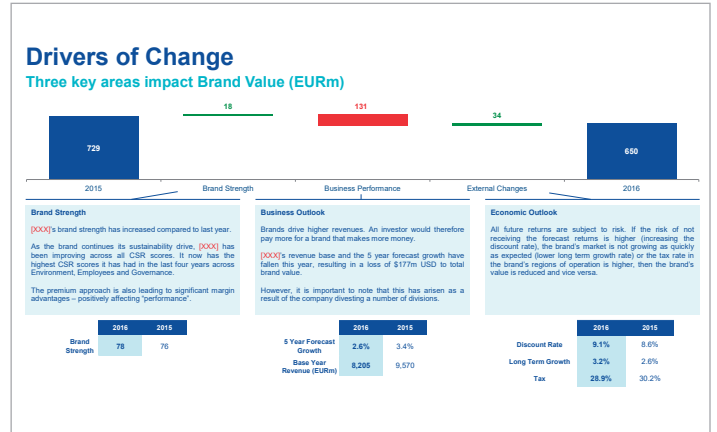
Drivers of Change

Three key areas impact Brand Value (EURm)

18

131

34

729

650

2015

Brand Strength

Business Performance

External Changes

2016

Brand Strength

[XXX]'s brand strength has increased compared to last year.

As the brand continues its sustainability drive, [XXX] has been improving across all CSR scores. It now has the highest CSR scores it has had in the last four years across Environment, Employees and Governance.

The premium approach is also leading to significant margin advantages – positively affecting "performance".

| | 2016 | 2015 |
|---|---|---|
| Brand Strength | 78 | 76 |

Business Outlook

Brands drive higher revenues. An investor would therefore pay more for a brand that makes more money.

[XXX]'s revenue base and the 5 year forecast growth have fallen this year, resulting in a loss of $177m USD to total brand value.

However, it is important to note that this has arisen as a result of the company divesting a number of divisions.

| | 2016 | 2015 |
|---|---|---|
| 5 Year Forecast Growth | 2.6% | 3.4% |
| Base Year Revenue (EURm) | 8,205 | 9,570 |

Economic Outlook

All future returns are subject to risk. If the risk of not receiving the forecast returns is higher (increasing the discount rate), the brand's market is not growing as quickly as expected (lower long term growth rate) or the tax rate in the brand's regions of operation is higher, then the brand's value is reduced and vice versa.

| | 2016 | 2015 |
|---|---|---|
| Discount Rate | 9.1% | 8.6% |
| Long Term Growth | 3.2% | 2.6% |
| Tax | 28.9% | 30.2% |